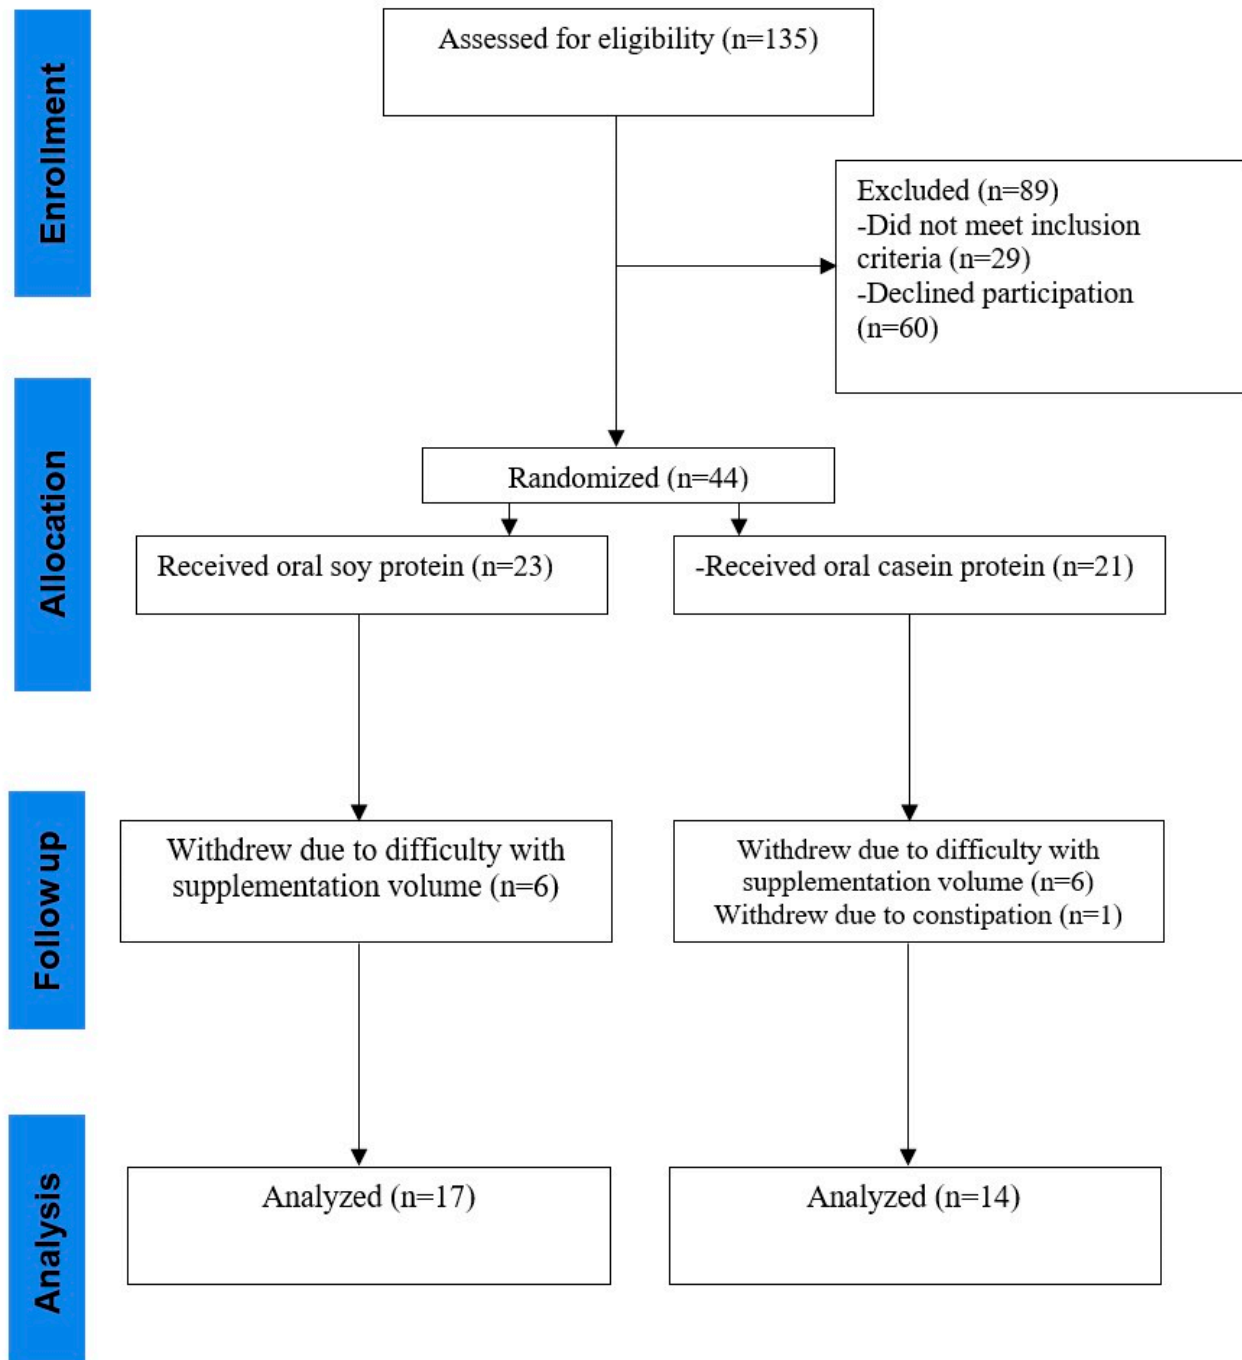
Enrollment

Assessed for eligibility (n=135)

Excluded (n=89)
-Did not meet inclusion criteria (n=29)
-Declined participation (n=60)

Allocation

Randomized (n=44)

Received oral soy protein (n=23)

-Received oral casein protein (n=21)

Follow up

Withdrew due to difficulty with supplementation volume (n=6)

Withdrew due to difficulty with supplementation volume (n=6)
Withdrew due to constipation (n=1)

Analysis

Analyzed (n=17)

Analyzed (n=14)